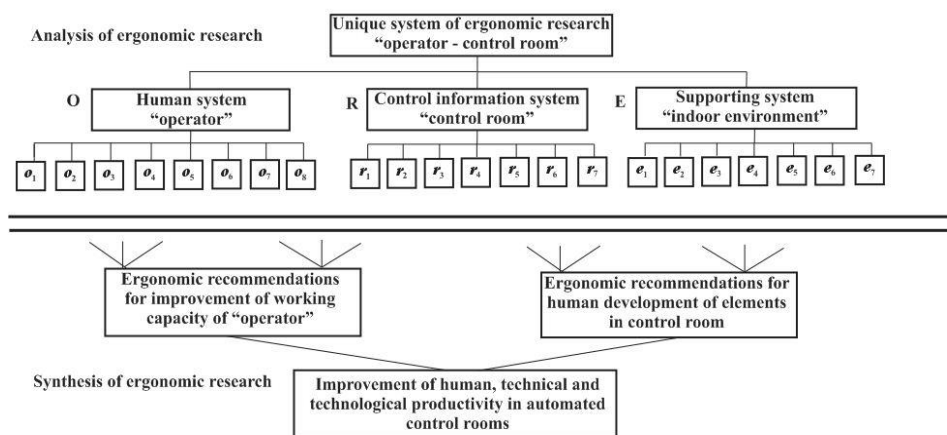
Analysis of ergonomic research

Unique system of ergonomic research "operator - control room"

O

Human system "operator"

R

Control information system "control room"

E

Supporting system "indoor environment"

$o_1$ $o_2$ $o_3$ $o_4$ $o_5$ $o_6$ $o_7$ $o_8$

$r_1$ $r_2$ $r_3$ $r_4$ $r_5$ $r_6$ $r_7$

$e_1$ $e_2$ $e_3$ $e_4$ $e_5$ $e_6$ $e_7$

Ergonomic recommendations for improvement of working capacity of "operator"

Ergonomic recommendations for human development of elements in control room

Synthesis of ergonomic research

Improvement of human, technical and technological productivity in automated control rooms